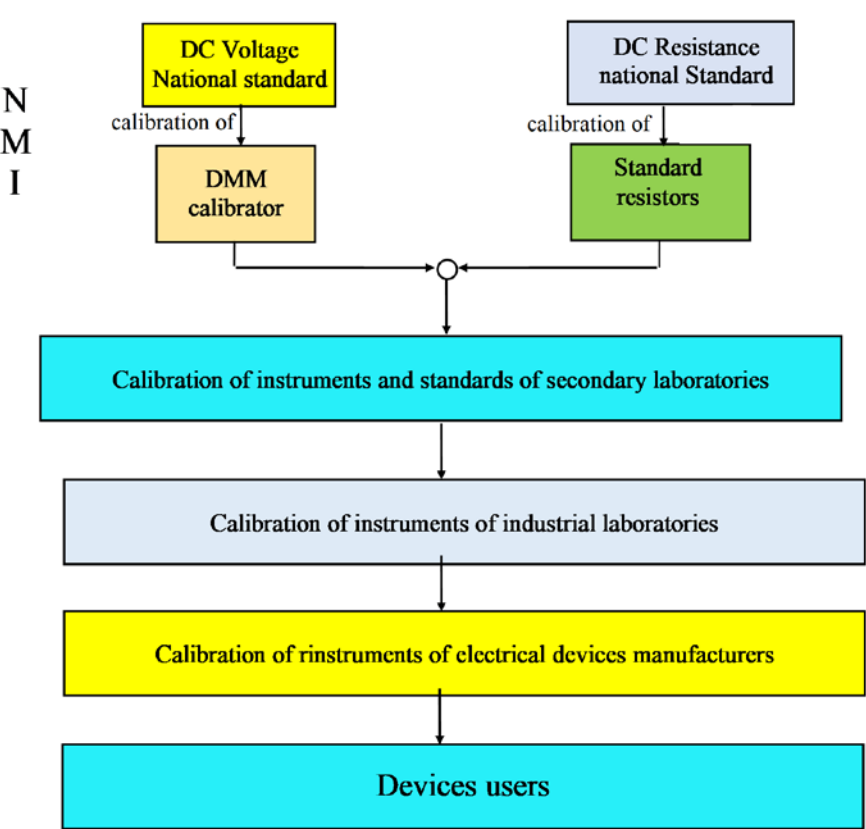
N
M
I

DC Voltage National standard

DC Resistance national Standard

calibration of

calibration of

DMM calibrator

Standard resistors

Calibration of instruments and standards of secondary laboratories

Calibration of instruments of industrial laboratories

Calibration of rinstruments of electrical devices manufacturers

Devices users